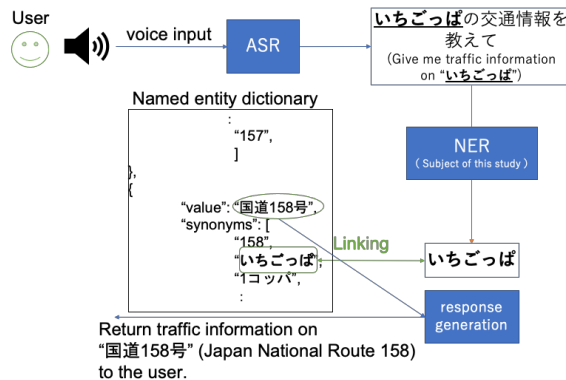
User

voice input

ASR

いちごっぱの交通情報を教えて
(Give me traffic information on "いちごっぱ")

Named entity dictionary

:
"157",
]
},
{
"value": "国道158号",
"synonyms": [
"158",
"いちごっぱ",
"イコッパ",
:

NER
( Subject of this study )

Linking

いちごっぱ

response generation

Return traffic information on "国道158号" (Japan National Route 158) to the user.